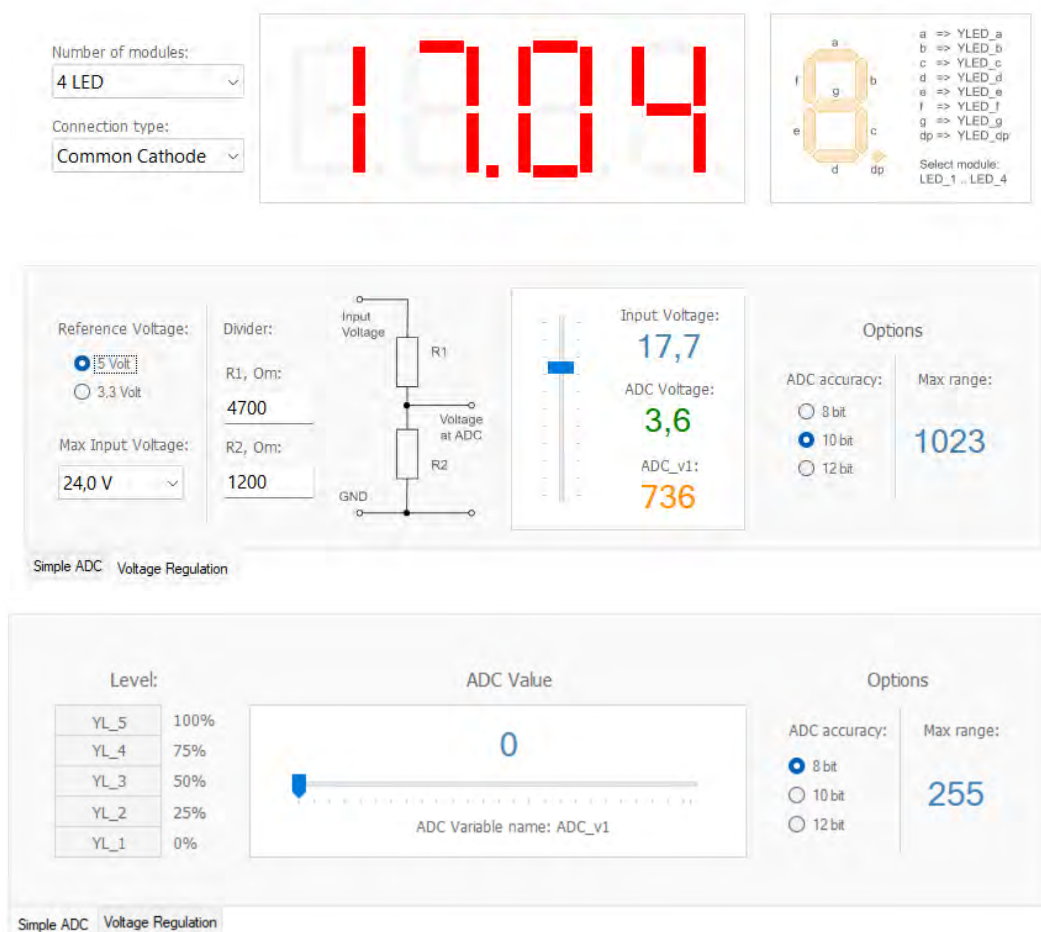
Number of modules:
4 LED
Connection type:
Common Cathode

17.04

a
b
c
d
e
f
g
dp

a => YLED_a
b => YLED_b
c => YLED_c
d => YLED_d
e => YLED_e
f => YLED_f
g => YLED_g
dp => YLED_dp

Select module:
LED_1 .. LED_4

Reference Voltage:
5 Volt
3,3 Volt

Max Input Voltage:
24,0 V

Divider:
R1, Om:
4700
R2, Om:
1200

Input Voltage
R1
Voltage at ADC
R2
GND

Input Voltage:
17,7
ADC Voltage:
3,6
ADC_v1:
736

Options
ADC accuracy:
8 bit
10 bit
12 bit
Max range:
1023

Simple ADC Voltage Regulation

Level:
| YL_5 | 100% |
|---|---|
| YL_4 | 75% |
| YL_3 | 50% |
| YL_2 | 25% |
| YL_1 | 0% |

ADC Value
0
ADC Variable name: ADC_v1

Options
ADC accuracy:
8 bit
10 bit
12 bit
Max range:
255

Simple ADC Voltage Regulation